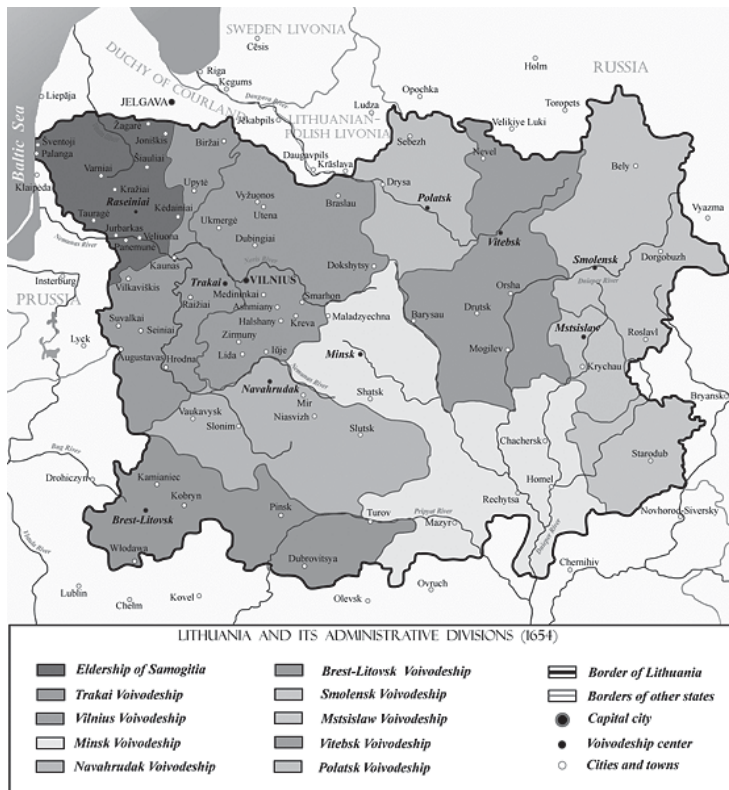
SWEDEN LIVONIA
Cēsis
RUSSIA
Holm
Riga
Kegums
Opochka
DUCHY OF COURLAND
Daugava River
Ludza
Toropets
Liepāja
JELGAVA
Jēkabpils
LITHUANIAN-POLISH LIVONIA
Velikiye Luki
Baltic Sea
Šventoji
Žagarė
Joniškis
Biržai
Palanga
Šiauliai
Daugavpils
Krāslava
Sebezh
Nevel
Varniai
Upytė
Kražiai
Raseiniai
Kėdainiai
Vyžuonos
Utena
Drysa
Polatsk
Bely
Klaipėda
Tauragė
Ukmergė
Braslau
Vyazma
Jurbarkas
Veliuona
Dubingiai
Vitebsk
Panemunė
Nemunas River
Kaunas
Dokshytsy
Smolensk
Dorogobuzh
Insterburg
Trakai
VILNIUS
Neris River
Smarhon
Orsha
Dnieper River
Vilkaviškis
Medininkai
PRUSSIA
Raižiai
Ashmiany
Barysau
Drutsk
Mstsislaw
Roslavl
Suvalkai
Seiniai
Halshany
Kreva
Maladzyechna
Lyck
Zirmuny
Augustavas
Hrodna
Lida
Iŭje
Minsk
Mogilev
Krychau
Navahrudak
Neman River
Shatsk
Mir
Bryansk
Vaukavysk
Niasvizh
Slonim
Slutsk
Chachersk
Bug River
Starodub
Drohiczyn
Homel
Kamianiec
Kobryn
Rechytsa
Brest-Litovsk
Pinsk
Novhorod-Siversky
Turov
Pripyat River
Mazyr
Dnieper River
Włodawa
Dubrovitsya
Chernihiv
Vistula River
Lublin
Ovruch
Chełm
Kovel
Olevsk

LITHUANIA AND ITS ADMINISTRATIVE DIVISIONS (1654)

Eldership of Samogitia
Trakai Voivodeship
Vilnius Voivodeship
Minsk Voivodeship
Navahrudak Voivodeship
Brest-Litovsk Voivodeship
Smolensk Voivodeship
Mstsislaw Voivodeship
Vitebsk Voivodeship
Polatsk Voivodeship
Border of Lithuania
Borders of other states
Capital city
Voivodeship center
Cities and towns